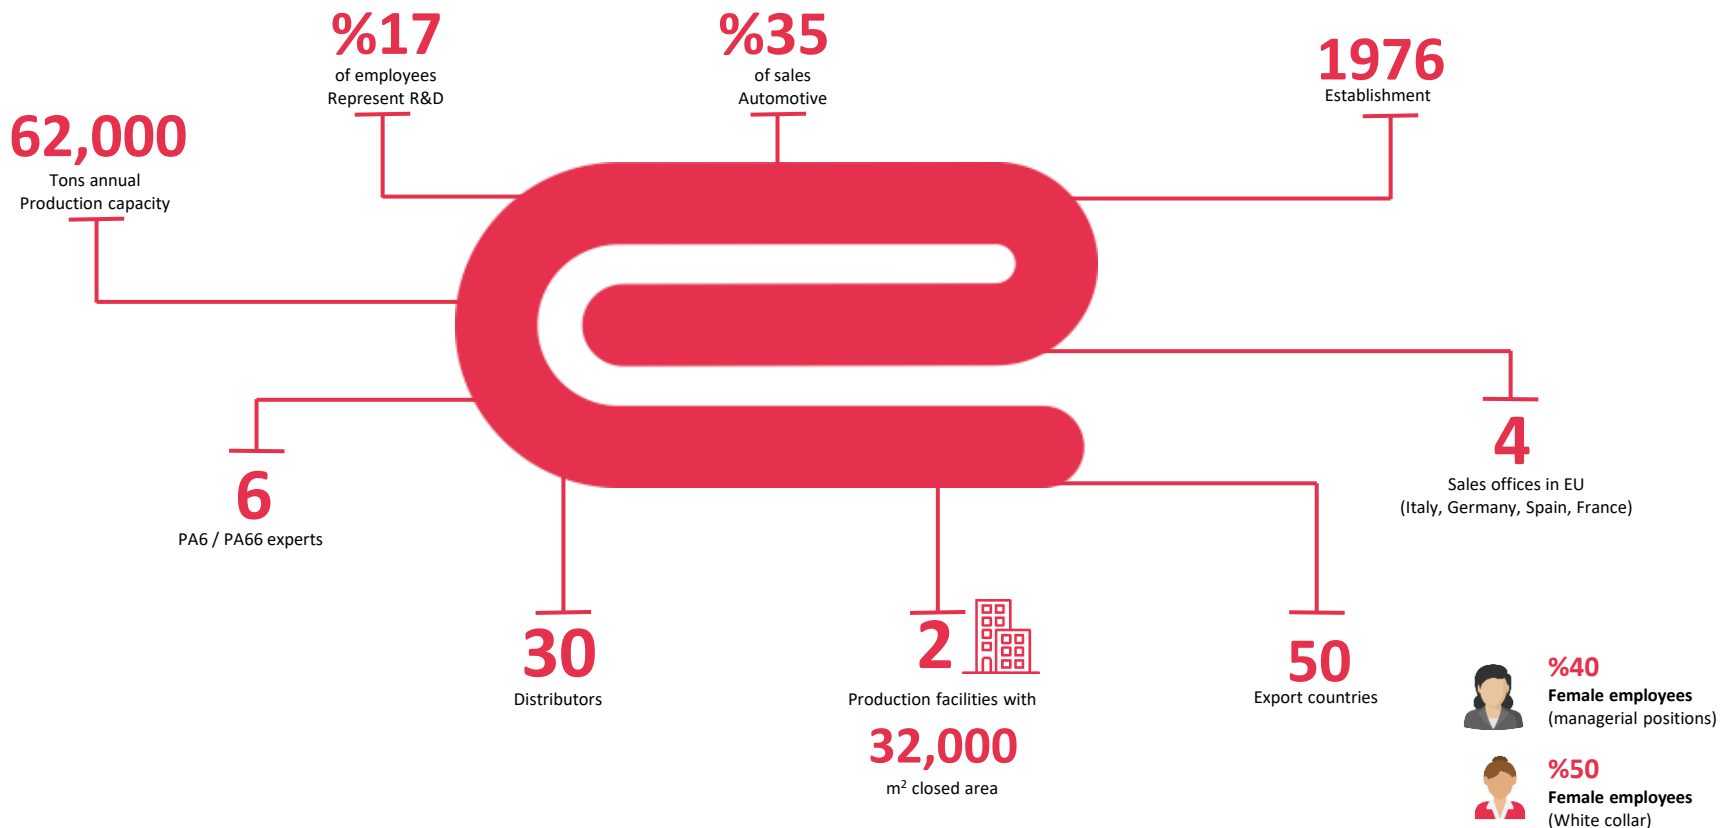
%17
of employees
Represent R&D

%35
of sales
Automotive

1976
Establishment

62,000
Tons annual
Production capacity

4
Sales offices in EU
(Italy, Germany, Spain, France)

6
PA6 / PA66 experts

30
Distributors

2
Production facilities with
32,000
m$^2$ closed area

50
Export countries

%40
Female employees
(managerial positions)

%50
Female employees
(White collar)